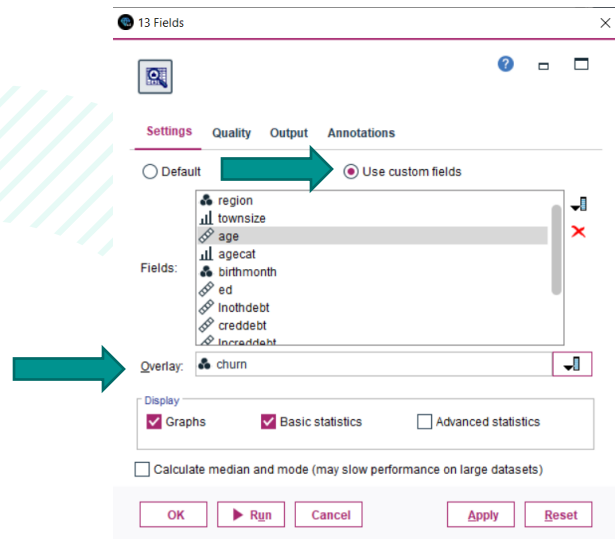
13 Fields

Settings Quality Output Annotations

Default Use custom fields

Fields:
region
townsize
age
agecat
birthmonth
ed
lnothdebt
creddebt
lncreddebt

Overlay: churn

Display
Graphs Basic statistics Advanced statistics

Calculate median and mode (may slow performance on large datasets)

OK Run Cancel Apply Reset